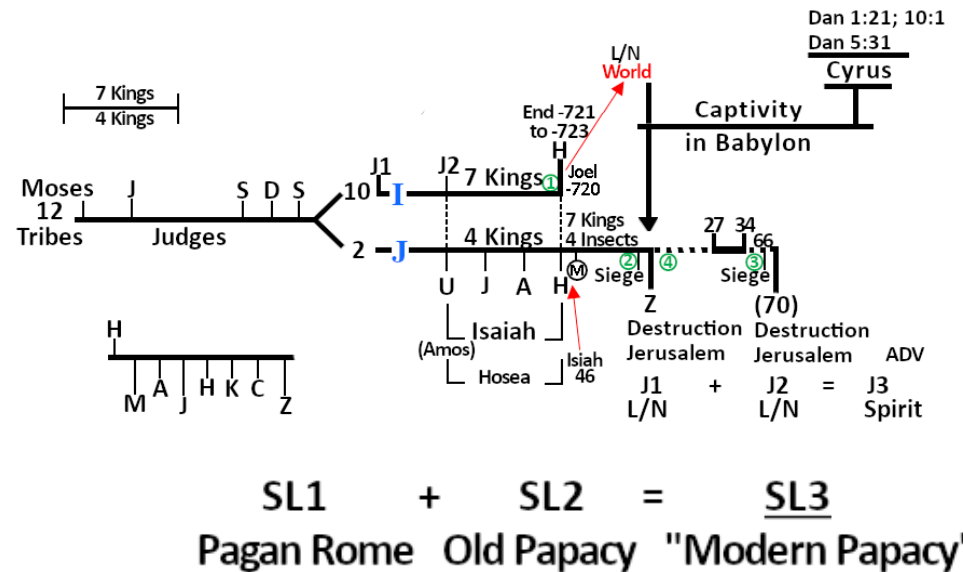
Dan 1:21; 10:1
Dan 5:31
Cyrus

L/N
World

End -721
to -723

Captivity
in Babylon

7 Kings
4 Kings

Moses
12
Tribes

J S D S
Judges

J1 J2
10 I 7 Kings ① Joel -720
H

2 J 4 Kings
7 Kings
4 Insects

27 34
66

U J A H Ⓜ
Siege ② ④ Siege ③

Z (70)

Isaiah
(Amos)
Hosea
Isaiah 46

Destruction Jerusalem
Destruction Jerusalem
ADV

H
M A J H K C Z

J1 + J2 = J3
L/N L/N Spirit

SL1 + SL2 = SL3
Pagan Rome Old Papacy "Modern Papacy"